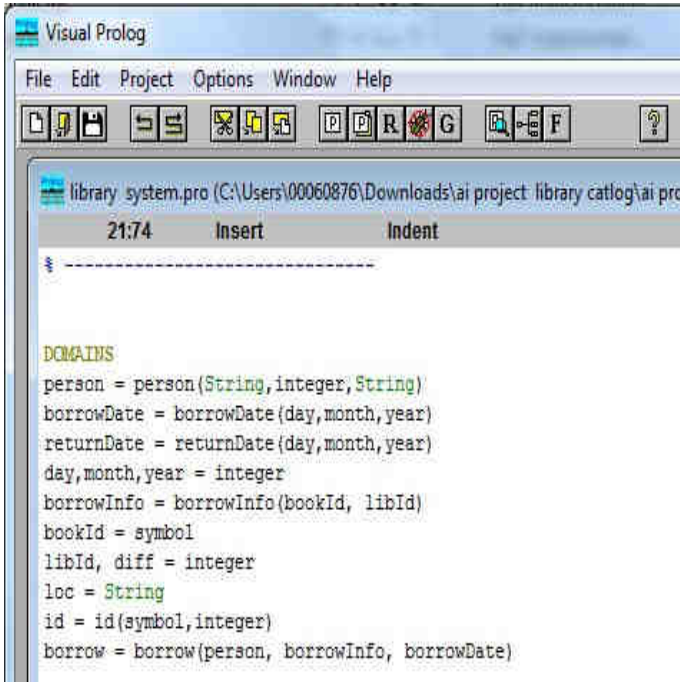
Visual Prolog

File Edit Project Options Window Help

P P R G F

library system.pro (C:\Users\00060876\Downloads\ai project library catlog\ai pro

21:74 Insert Indent

% ------------------------------

DOMAINS
person = person(String,integer,String)
borrowDate = borrowDate(day,month,year)
returnDate = returnDate(day,month,year)
day,month,year = integer
borrowInfo = borrowInfo(bookId, libId)
bookId = symbol
libId, diff = integer
loc = String
id = id(symbol,integer)
borrow = borrow(person, borrowInfo, borrowDate)